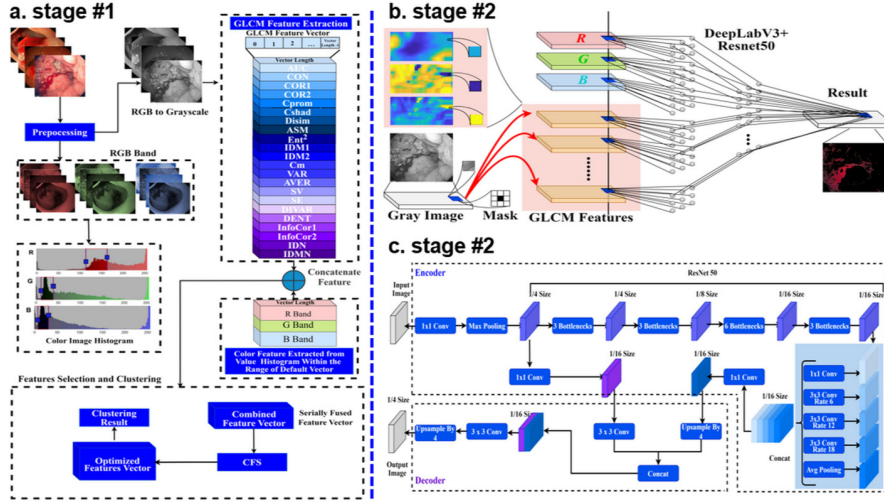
a. stage #1

RGB to Grayscale

Prepocessing

RGB Band

R

G

B

Color Image Histogram

GLCM Feature Extraction

GLCM Feature Vector

0 1 2 ... Vector Length-1

Vector Length

CON

COR1

COR2

Cprom

Cshad

Disim

ASM

Ent²

IDM1

IDM2

Cm

VAR

AVER

SV

SE

DVAR

DENT

InfoCor1

InfoCor2

IDN

IDMN

Concatenate Feature

Vector Length

R Band

G Band

B Band

Color Feature Extracted from Value Histogram Within the Range of Default Vector

Features Selection and Clustering

Clustering Result

Combined Feature Vector

Serially Fused Feature Vector

Optimized Features Vector

CFS

b. stage #2

DeepLabV3+ Resnet50

R

G

B

Result

Gray Image

Mask

GLCM Features

c. stage #2

Encoder

ResNet 50

Input Image

1x1 Conv

Max Pooling

1/4 Size

3 Bottlenecks

1/4 Size

3 Bottlenecks

1/8 Size

6 Bottlenecks

1/16 Size

3 Bottlenecks

1/16 Size

1x1 Conv

1/16 Size

1/16 Size

1x1 Conv

1x1 Conv

3x3 Conv Rate 6

3x3 Conv Rate 12

3x3 Conv Rate 18

Avg Pooling

1/16 Size

Concat

1/4 Size

1/16 Size

Upsample By 4

3 x 3 Conv

3 x 3 Conv

Upsample By 4

Concat

Output Image

Decoder